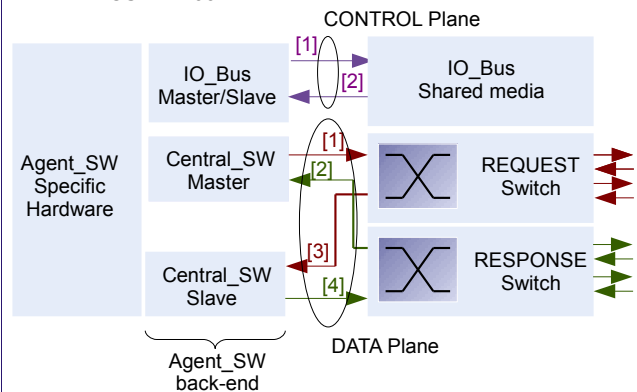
CONTROL Plane

Agent_SW Specific Hardware

IO_Bus Master/Slave

[1]

[2]

IO_Bus Shared media

Central_SW Master

[1]

[2]

REQUEST Switch

Central_SW Slave

[3]

[4]

RESPONSE Switch

DATA Plane

Agent_SW back-end